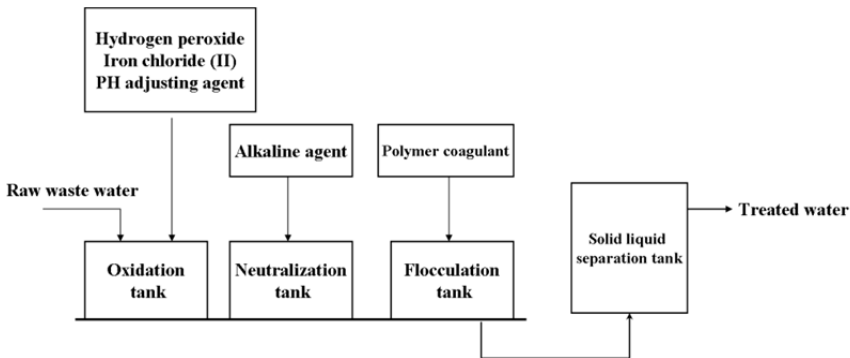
Hydrogen peroxide
Iron chloride (II)
PH adjusting agent

Alkaline agent

Polymer coagulant

Raw waste water

Oxidation tank

Neutralization tank

Flocculation tank

Solid liquid separation tank

Treated water